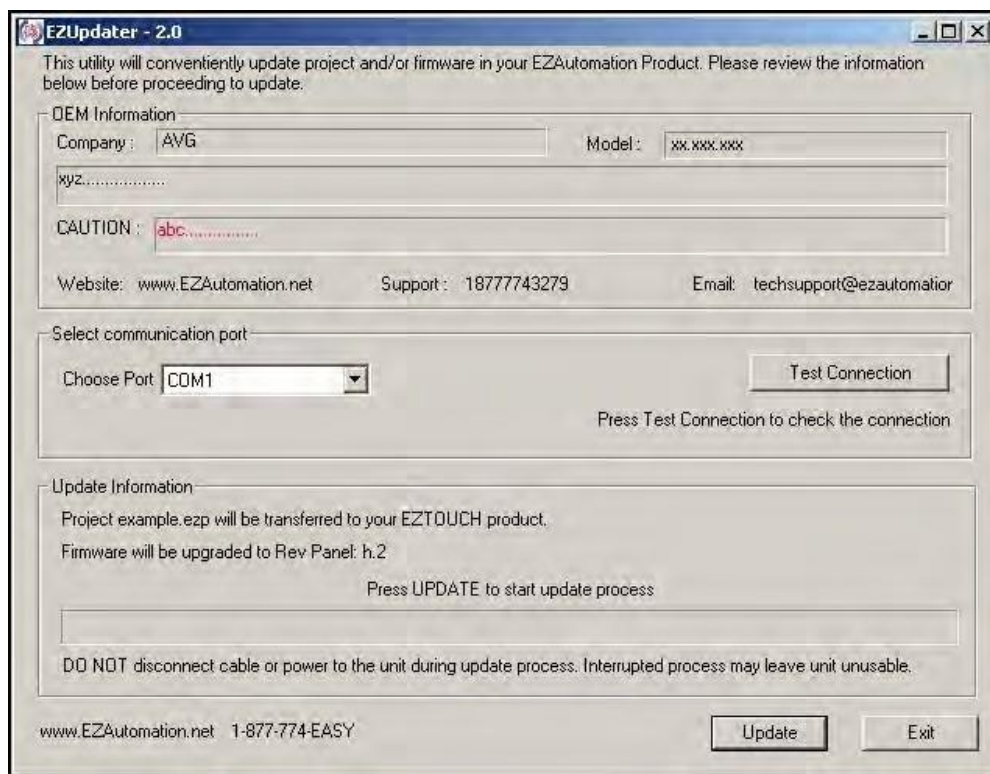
EZUpdater - 2.0

This utility will conveniently update project and/or firmware in your EZAutomation Product. Please review the information below before proceeding to update.

OEM Information

Company : AVG

Model : xx.xxx.xxx

xyz.................

CAUTION : abc.................

Website: www.EZAutomation.net

Support : 18777743279

Email: techsupport@ezautomatior

Select communication port

Choose Port COM1

Test Connection

Press Test Connection to check the connection

Update Information

Project example.ezp will be transferred to your EZTOUCH product.

Firmware will be upgraded to Rev Panel: h.2

Press UPDATE to start update process

DO NOT disconnect cable or power to the unit during update process. Interrupted process may leave unit unusable.

www.EZAutomation.net 1-877-774-EASY

Update

Exit